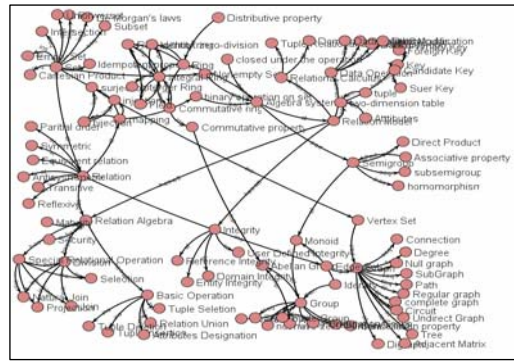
Morgan's laws
Intersection
Subset
Empty set
Cartesian Product
Idempotent
Distributive property
Tuple
closed under the operation
Nonempty Set
Relational Calculus
Ring
Integral
Commutative ring
binary operation on set
Algebra System
two-dimension table
Relation Model
Commutative property
Data Operation
Key
Candidate Key
Super Key
tuple
Attributes
Partial order
Symmetric
Equivalent relation
Relation
Transitive
Reflexive
Semigroup
Direct Product
Associative property
subsemigroup
homomorphism
Relation Algebra
Security
Selection
Relational Operation
Natural Join
Projection
Integrity
Reference Integrity
Domain Integrity
Entity Integrity
User Defined Integrity
Monoid
Abelian Group
Vertex Set
Connection
Degree
Null graph
SubGraph
Path
Regular graph
complete graph
Circuit
Undirect Graph
Tree
Adjacent Matrix
Basic Operation
Tuple Selection
Relation Union
Attributes Designation
Group
Identity
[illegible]